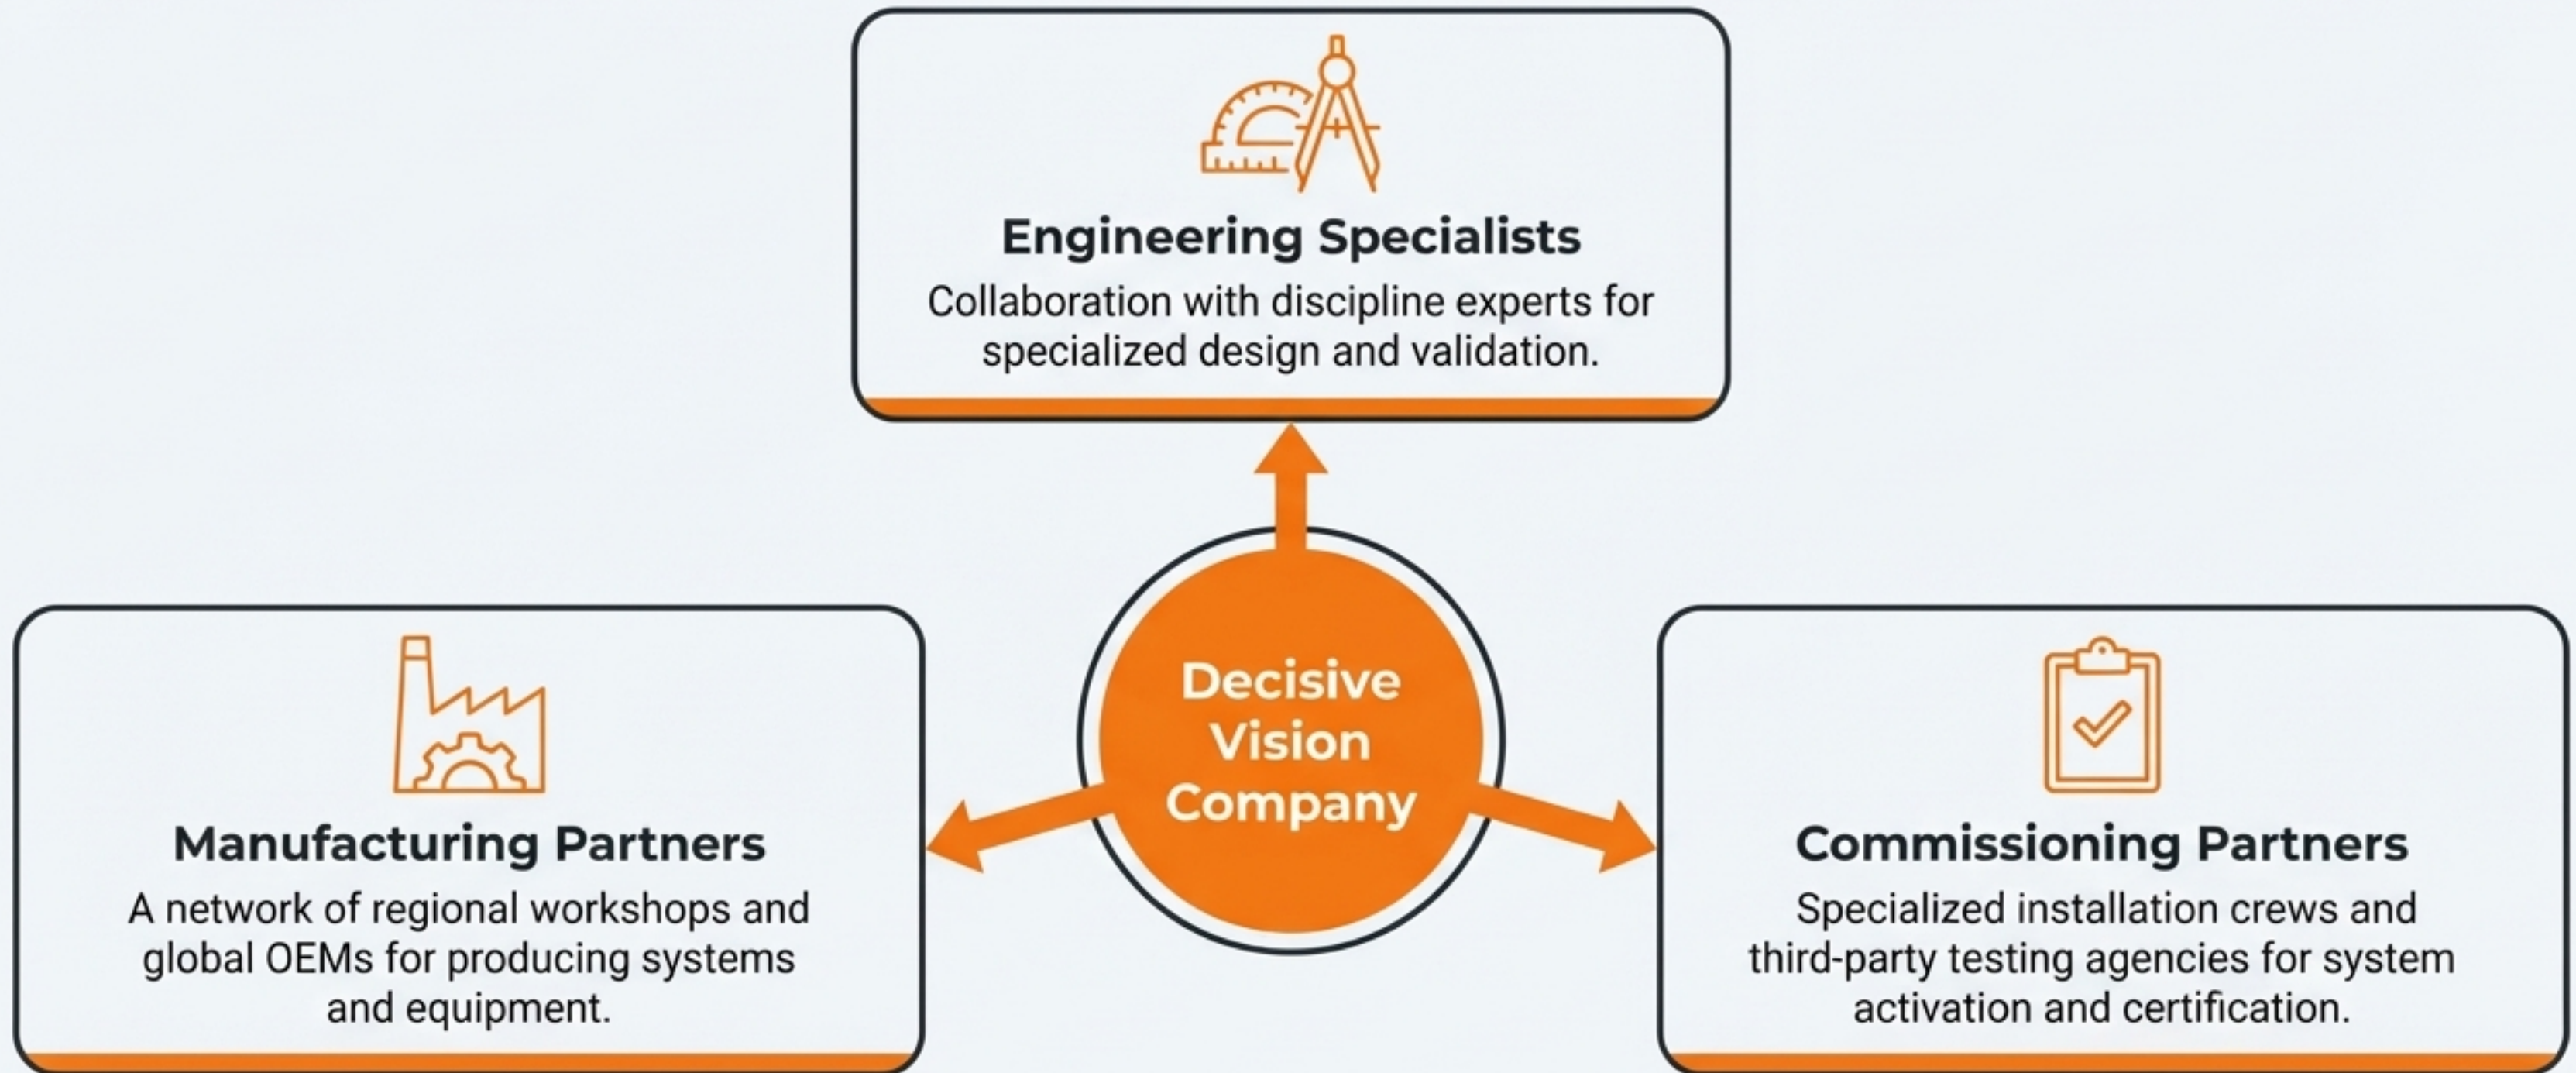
Engineering Specialists

Collaboration with discipline experts for specialized design and validation.

Decisive Vision Company

Manufacturing Partners

A network of regional workshops and global OEMs for producing systems and equipment.

Commissioning Partners

Specialized installation crews and third-party testing agencies for system activation and certification.